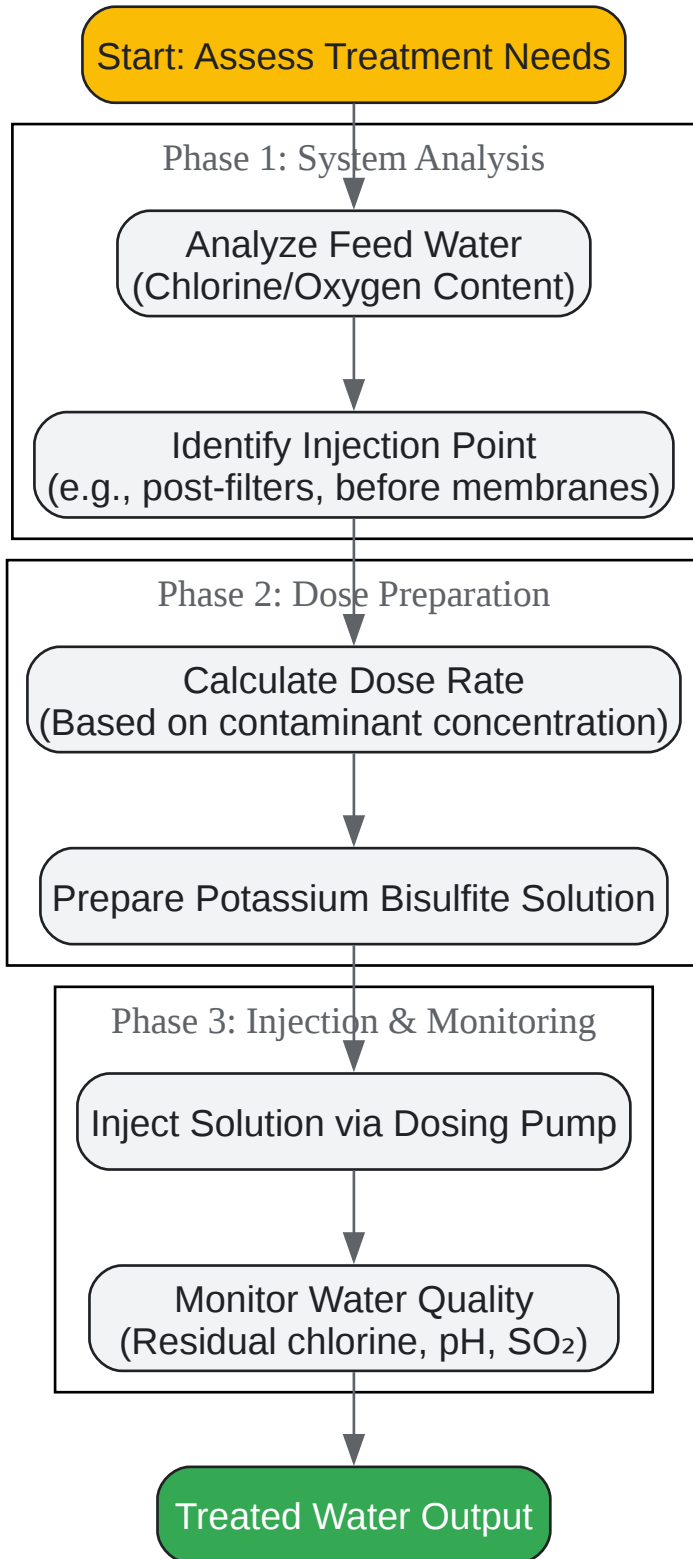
Start: Assess Treatment Needs

Phase 1: System Analysis

Analyze Feed Water
(Chlorine/Oxygen Content)

Identify Injection Point
(e.g., post-filters, before membranes)

Phase 2: Dose Preparation

Calculate Dose Rate
(Based on contaminant concentration)

Prepare Potassium Bisulfite Solution

Phase 3: Injection & Monitoring

Inject Solution via Dosing Pump

Monitor Water Quality
(Residual chlorine, pH, $SO_2$)

Treated Water Output